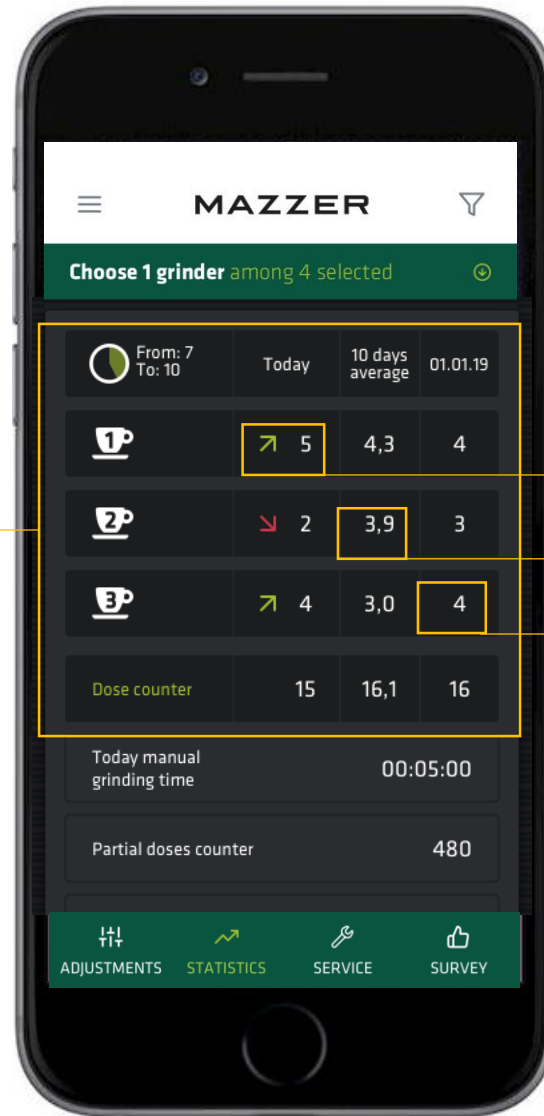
MAZZER

Choose 1 grinder among 4 selected

| From: 7 To: 10 | Today | 10 days average | 01.01.19 |
|---|---|---|---|
| 1 | 5 | 4,3 | 4 |
| 2 | 2 | 3,9 | 3 |
| 3 | 4 | 3,0 | 4 |
| Dose counter | 15 | 16,1 | 16 |

Today manual grinding time 00:05:00

Partial doses counter 480

ADJUSTMENTS STATISTICS SERVICE SURVEY